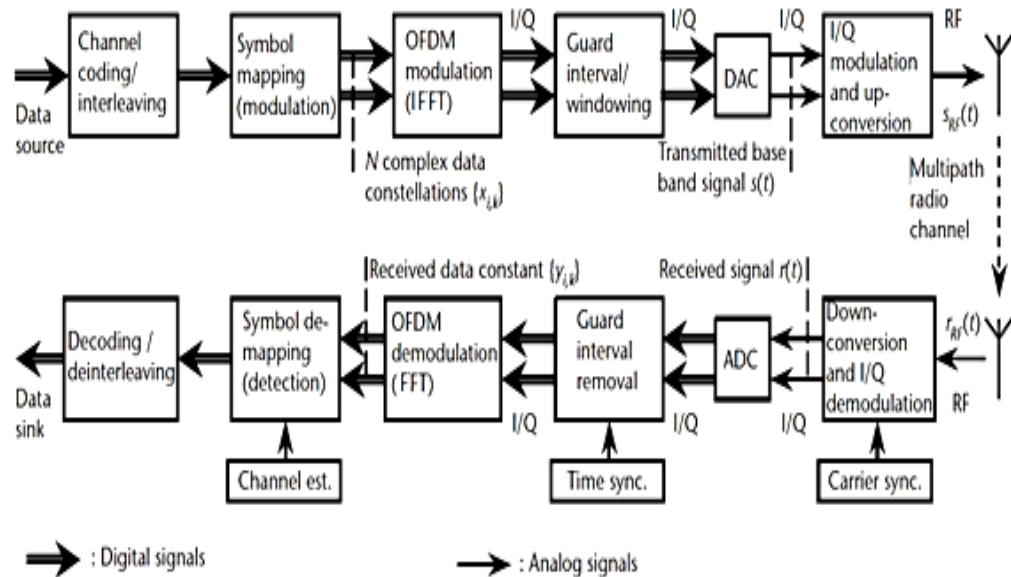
Data source

Channel coding/ interleaving

Symbol mapping (modulation)

N complex data constellations $\{x_{i,k}\}$

OFDM modulation (IFFT)

I/Q

Guard interval/ windowing

I/Q

DAC

I/Q

Transmitted base band signal $s(t)$

I/Q modulation and up-conversion

RF

$s_{RF}(t)$

Multipath radio channel

$r_{RF}(t)$

RF

Down-conversion and I/Q demodulation

Carrier sync.

I/Q

Received signal $r(t)$

ADC

I/Q

Guard interval removal

Time sync.

Received data constant $\{y_{i,k}\}$

OFDM demodulation (FFT)

Symbol de-mapping (detection)

Channel est.

Decoding / deinterleaving

Data sink

: Digital signals

: Analog signals